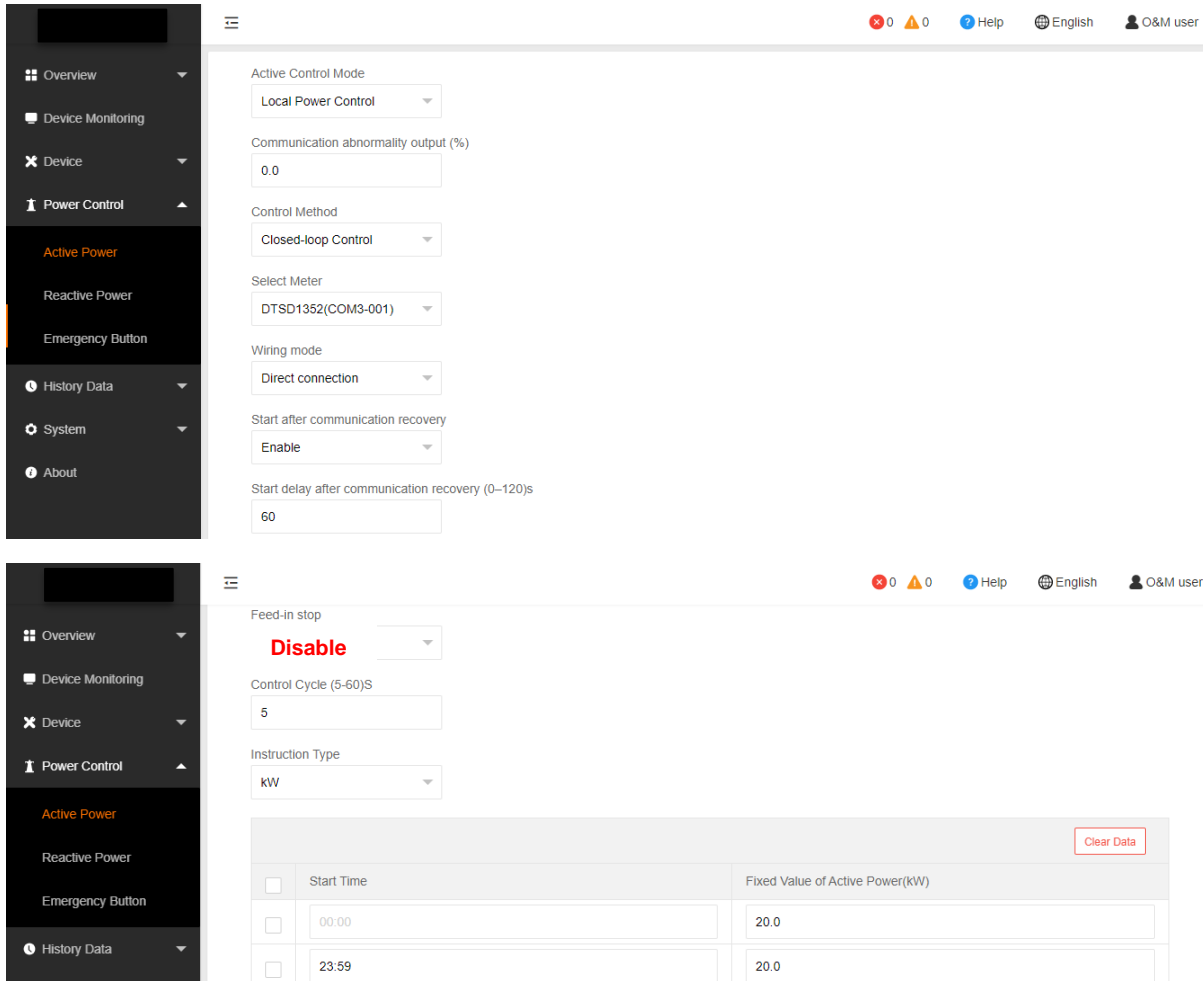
0 0 Help English O&M user

Overview
Device Monitoring
Device
Power Control
Active Power
Reactive Power
Emergency Button
History Data
System
About

Active Control Mode
Local Power Control

Communication abnormality output (%)
0.0

Control Method
Closed-loop Control

Select Meter
DTSD1352(COM3-001)

Wiring mode
Direct connection

Start after communication recovery
Enable

Start delay after communication recovery (0–120)s
60

0 0 Help English O&M user

Overview
Device Monitoring
Device
Power Control
Active Power
Reactive Power
Emergency Button
History Data

Feed-in stop
Disable

Control Cycle (5-60)S
5

Instruction Type
kW

Clear Data

| | Start Time | Fixed Value of Active Power(kW) |
|---|---|---|
| | 00:00 | 20.0 |
| | 23:59 | 20.0 |